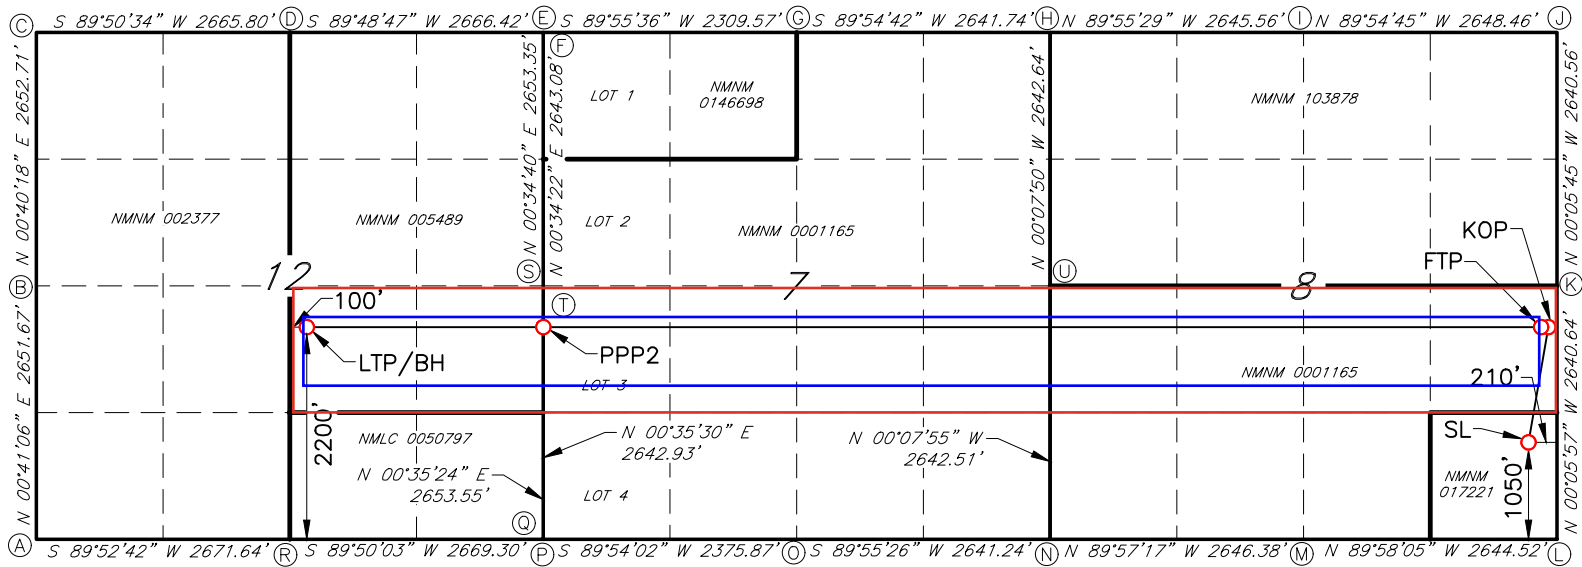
C S 89°50'34" W 2665.80' D S 89°48'47" W 2666.42' E S 89°55'36" W 2309.57' G S 89°54'42" W 2641.74' H N 89°55'29" W 2645.56' I N 89°54'45" W 2648.46' J

N 00°40'18" E 2652.71'

N 00°34'40" E 2653.35'

F

E 2643.08'

N 00°34'22"

LOT 1

NMNM 0146698

N 00°07'50" W 2642.64'

NMNM 103878

N 00°05'45" W 2640.56'

NMNM 002377

NMNM 005489

LOT 2

NMNM 0001165

S

U

KOP

FTP

12

7

8

B

K

100'

T

LTP/BH

PPP2

N 00°41'06" E 2651.67'

LOT 3

NMNM 0001165

210'

W 2640.64'

2200'

NMLC 0050797

N 00°35'30" E 2642.93'

N 00°07'55" W 2642.51'

SL

N 00°05'57"

N 00°35'24" E 2653.55'

LOT 4

NMNM 017221

1050'

Q

A S 89°52'42" W 2671.64' R S 89°50'03" W 2669.30' P S 89°54'02" W 2375.87' O S 89°55'26" W 2641.24' N N 89°57'17" W 2646.38' M N 89°58'05" W 2644.52' L